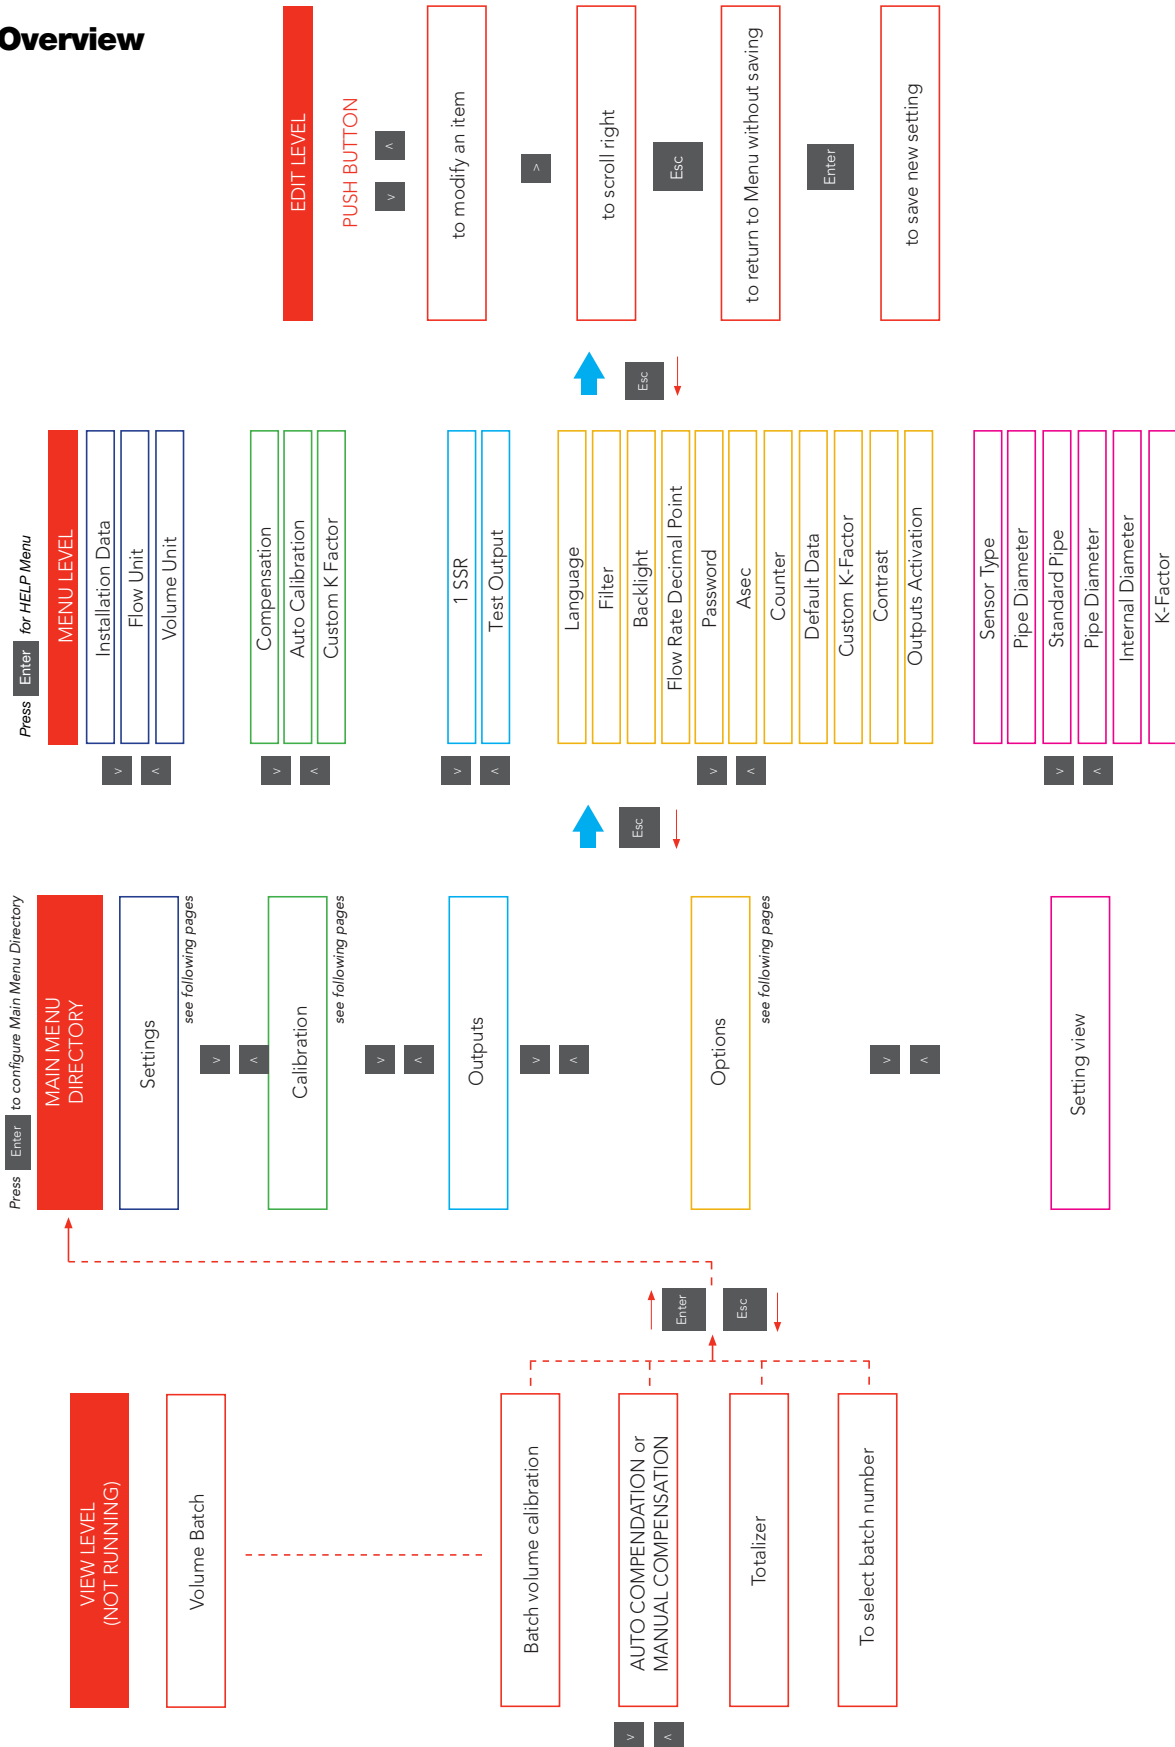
Overview

EDIT LEVEL

PUSH BUTTON

<

>

to modify an item

>

to scroll right

Esc

to return to Menu without saving

Enter

to save new setting

Esc

Press Enter for HELP Menu

MENU LEVEL

Installation Data

Flow Unit

Volume Unit

> <

Compensation

Auto Calibration

Custom K Factor

> <

1 SSR

Test Output

> <

Language

Filter

Backlight

Flow Rate Decimal Point

Password

Asec

Counter

Default Data

Custom K-Factor

Contrast

Outputs Activation

> <

Sensor Type

Pipe Diameter

Standard Pipe

Pipe Diameter

Internal Diameter

K-Factor

> <

Esc

Press Enter to configure Main Menu Directory

MAIN MENU DIRECTORY

Settings

see following pages

> <

Calibration

see following pages

> <

Outputs

> <

Options

see following pages

> <

Setting view

Enter

Esc

VIEW LEVEL (NOT RUNNING)

Volume Batch

Batch volume calibration

AUTO COMPENDATION or MANUAL COMPENSATION

Totalizer

To select batch number

> <